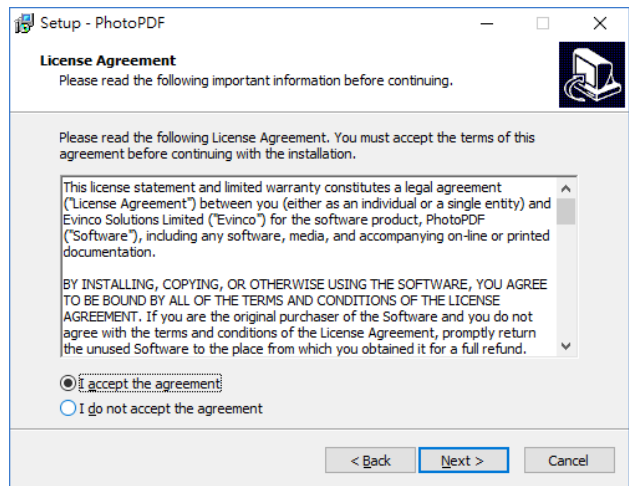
Setup - PhotoPDF

License Agreement
Please read the following important information before continuing.

Please read the following License Agreement. You must accept the terms of this agreement before continuing with the installation.

This license statement and limited warranty constitutes a legal agreement ("License Agreement") between you (either as an individual or a single entity) and Evinco Solutions Limited ("Evinco") for the software product, PhotoPDF ("Software"), including any software, media, and accompanying on-line or printed documentation.

BY INSTALLING, COPYING, OR OTHERWISE USING THE SOFTWARE, YOU AGREE TO BE BOUND BY ALL OF THE TERMS AND CONDITIONS OF THE LICENSE AGREEMENT. If you are the original purchaser of the Software and you do not agree with the terms and conditions of the License Agreement, promptly return the unused Software to the place from which you obtained it for a full refund.

I accept the agreement
I do not accept the agreement

< Back
Next >
Cancel